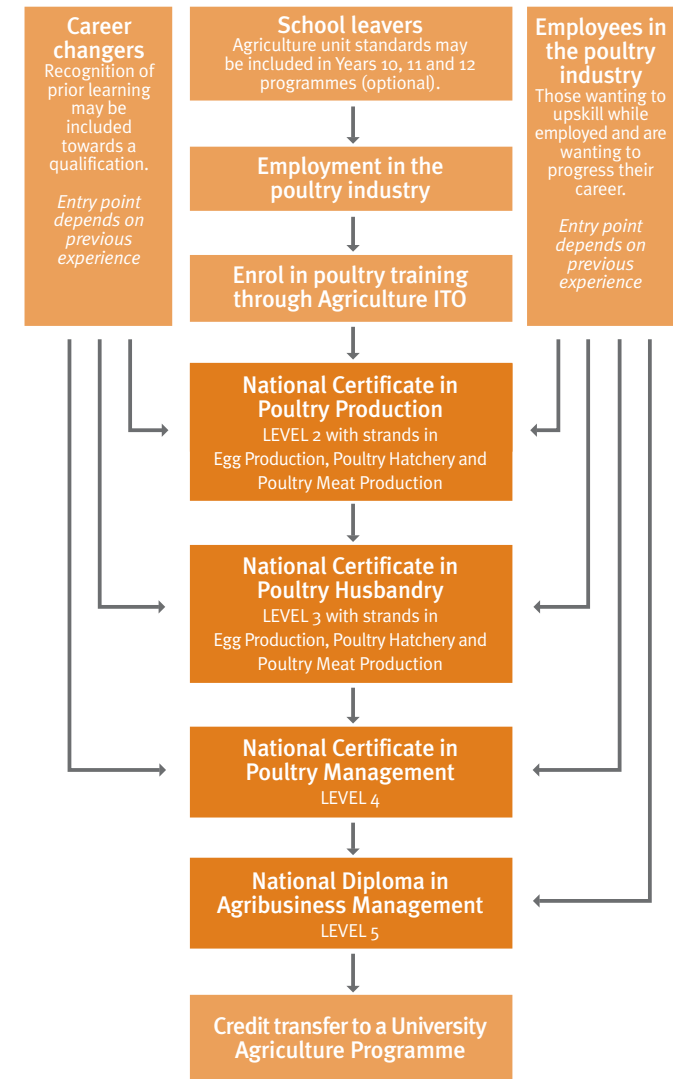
Career changers
Recognition of prior learning may be included towards a qualification.

Entry point depends on previous experience

School leavers
Agriculture unit standards may be included in Years 10, 11 and 12 programmes (optional).

Employees in the poultry industry
Those wanting to upskill while employed and are wanting to progress their career.

Entry point depends on previous experience

Employment in the poultry industry

Enrol in poultry training through Agriculture ITO

National Certificate in Poultry Production
LEVEL 2 with strands in Egg Production, Poultry Hatchery and Poultry Meat Production

National Certificate in Poultry Husbandry
LEVEL 3 with strands in Egg Production, Poultry Hatchery and Poultry Meat Production

National Certificate in Poultry Management
LEVEL 4

National Diploma in Agribusiness Management
LEVEL 5

Credit transfer to a University Agriculture Programme